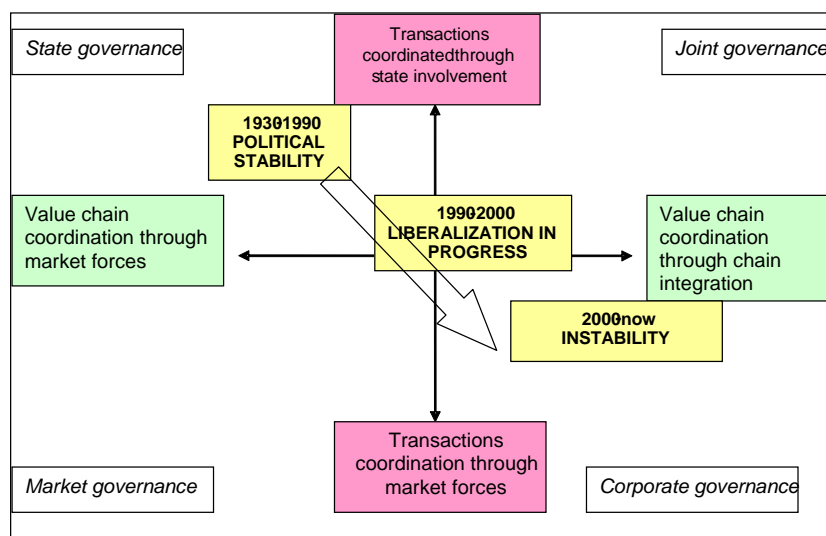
State governance

Transactions coordinatedthrough state involvement

Joint governance

19301990 POLITICAL STABILITY

Value chain coordination through market forces

19902000 LIBERALIZATION IN PROGRESS

Value chain coordination through chain integration

2000now INSTABILITY

Transactions coordination through market forces

Market governance

Corporate governance